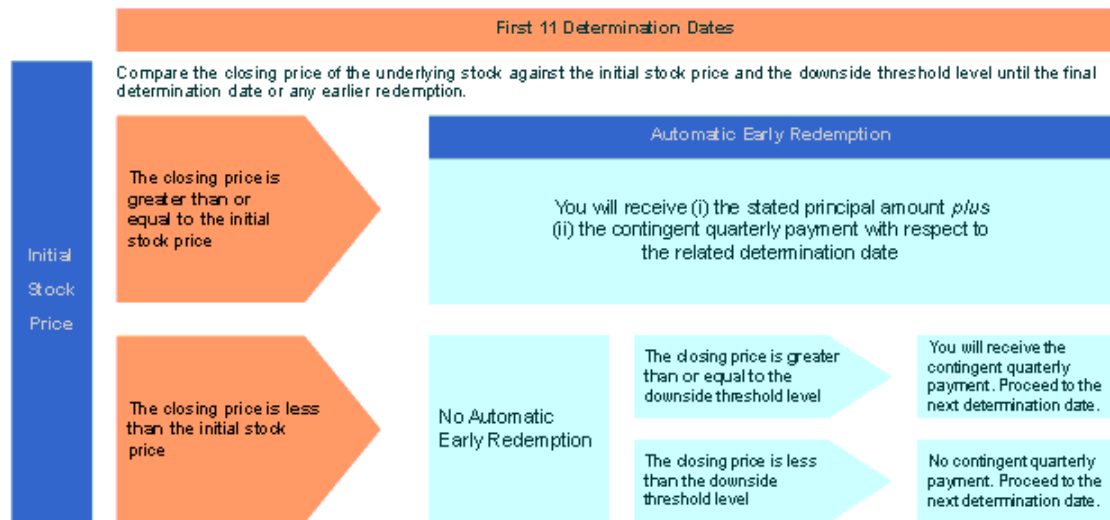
First 11 Determination Dates

Initial Stock Price

Compare the closing price of the underlying stock against the initial stock price and the downside threshold level until the final determination date or any earlier redemption.

The closing price is greater than or equal to the initial stock price

Automatic Early Redemption

You will receive (i) the stated principal amount *plus* (ii) the contingent quarterly payment with respect to the related determination date

The closing price is less than the initial stock price

No Automatic Early Redemption

The closing price is greater than or equal to the downside threshold level

You will receive the contingent quarterly payment. Proceed to the next determination date.

The closing price is less than the downside threshold level

No contingent quarterly payment. Proceed to the next determination date.